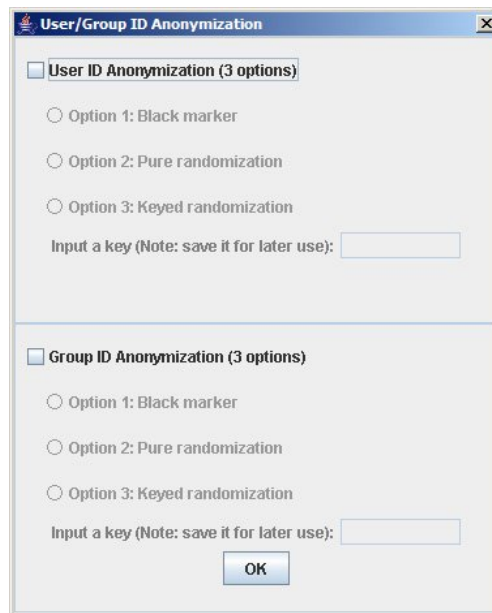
User/Group ID Anonymization

User ID Anonymization (3 options)

Option 1: Black marker

Option 2: Pure randomization

Option 3: Keyed randomization

Input a key (Note: save it for later use):

Group ID Anonymization (3 options)

Option 1: Black marker

Option 2: Pure randomization

Option 3: Keyed randomization

Input a key (Note: save it for later use):

OK